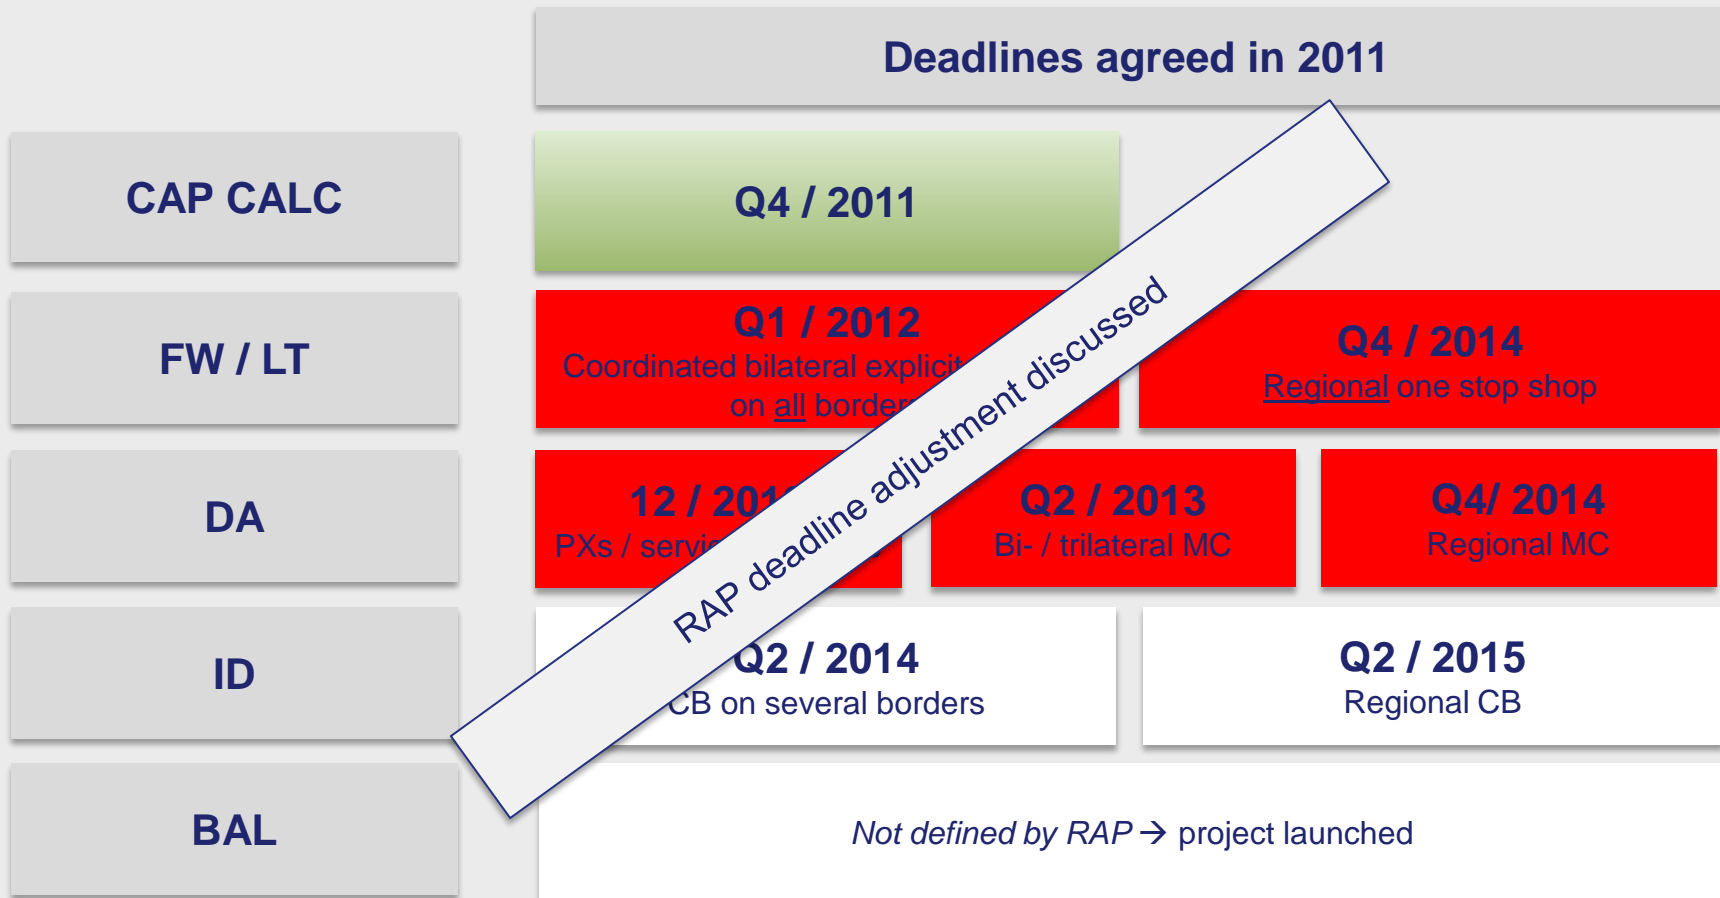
Deadlines agreed in 2011

CAP CALC

Q4 / 2011

FW / LT

Q1 / 2012
Coordinated bilateral explicit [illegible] on all border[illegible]

Q4 / 2014
Regional one stop shop

DA

12 / 201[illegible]
PXs / servi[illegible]

Q2 / 2013
Bi- / trilateral MC

Q4/ 2014
Regional MC

ID

Q2 / 2014
CB on several borders

Q2 / 2015
Regional CB

BAL

Not defined by RAP → project launched

RAP deadline adjustment discussed